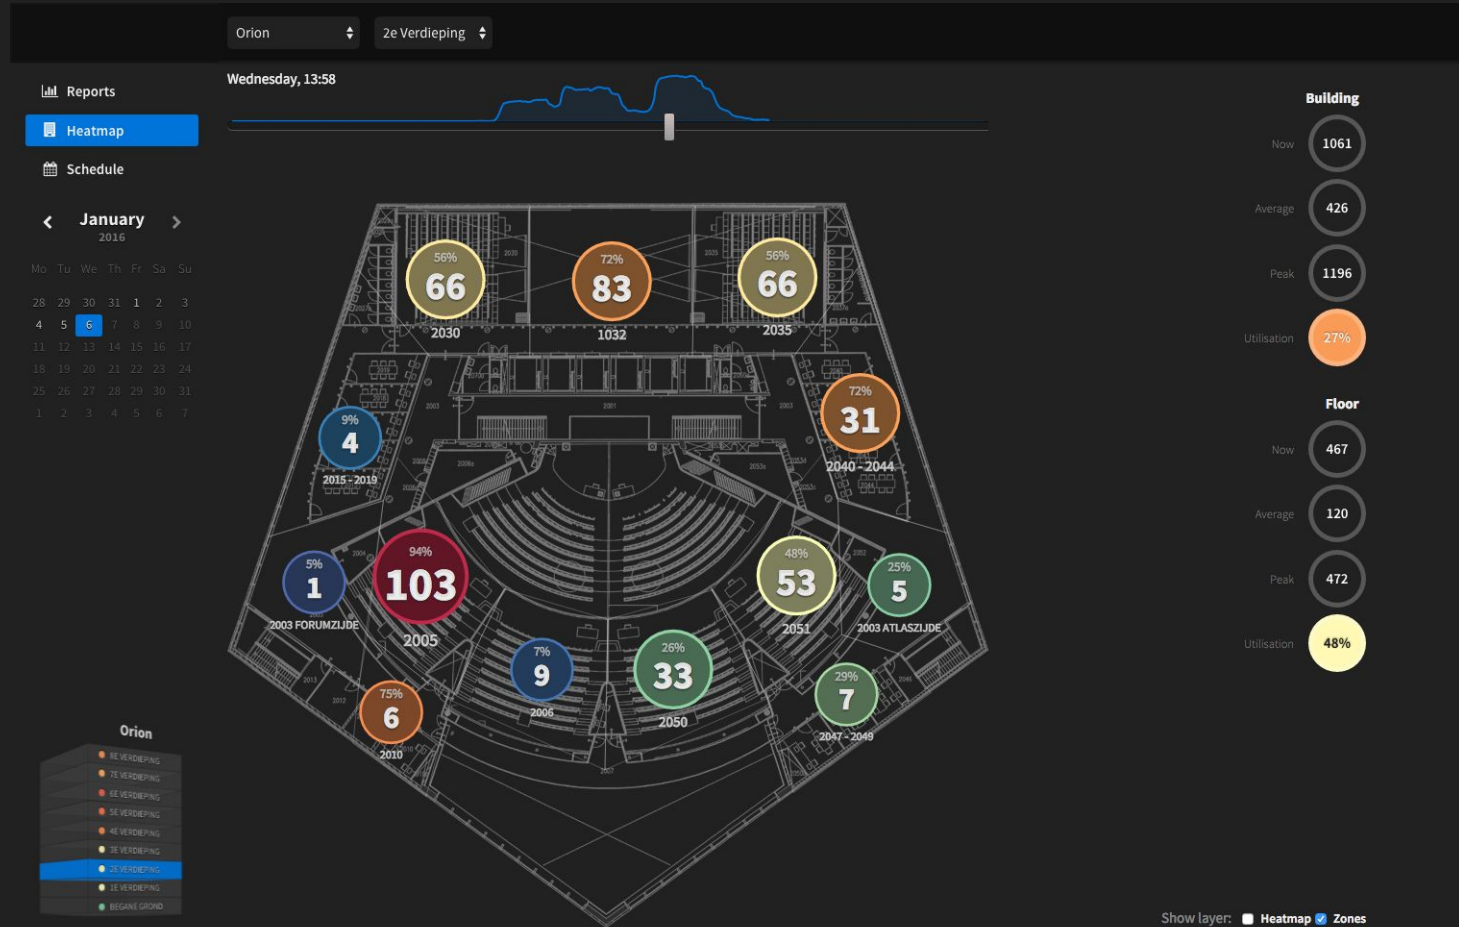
Orion
2e Verdieping

Reports
Heatmap
Schedule

January
2016

| Mo | Tu | We | Th | Fr | Sa | Su |
|---|---|---|---|---|---|---|
| 28 | 29 | 30 | 31 | 1 | 2 | 3 |
| 4 | 5 | 6 | 7 | 8 | 9 | 10 |
| 11 | 12 | 13 | 14 | 15 | 16 | 17 |
| 18 | 19 | 20 | 21 | 22 | 23 | 24 |
| 25 | 26 | 27 | 28 | 29 | 30 | 31 |
| 1 | 2 | 3 | 4 | 5 | 6 | 7 |

Wednesday, 13:58

56% 66 2030
72% 83 1032
56% 66 2035
72% 31 2040 - 2044
9% 4 2015 - 2019
5% 1 2003 FORUMZIJDE
94% 103 2005
48% 53 2051
25% 5 2003 ATLASZIJDE
7% 9 2006
26% 33 2050
29% 7 2047 - 2049
75% 6 2010

Orion
8E VERDIEPING
7E VERDIEPING
6E VERDIEPING
5E VERDIEPING
4E VERDIEPING
3E VERDIEPING
2E VERDIEPING
1E VERDIEPING
BEGANE GROND

Building
Now 1061
Average 426
Peak 1196
Utilisation 27%

Floor
Now 467
Average 120
Peak 472
Utilisation 48%

Show layer: Heatmap Zones